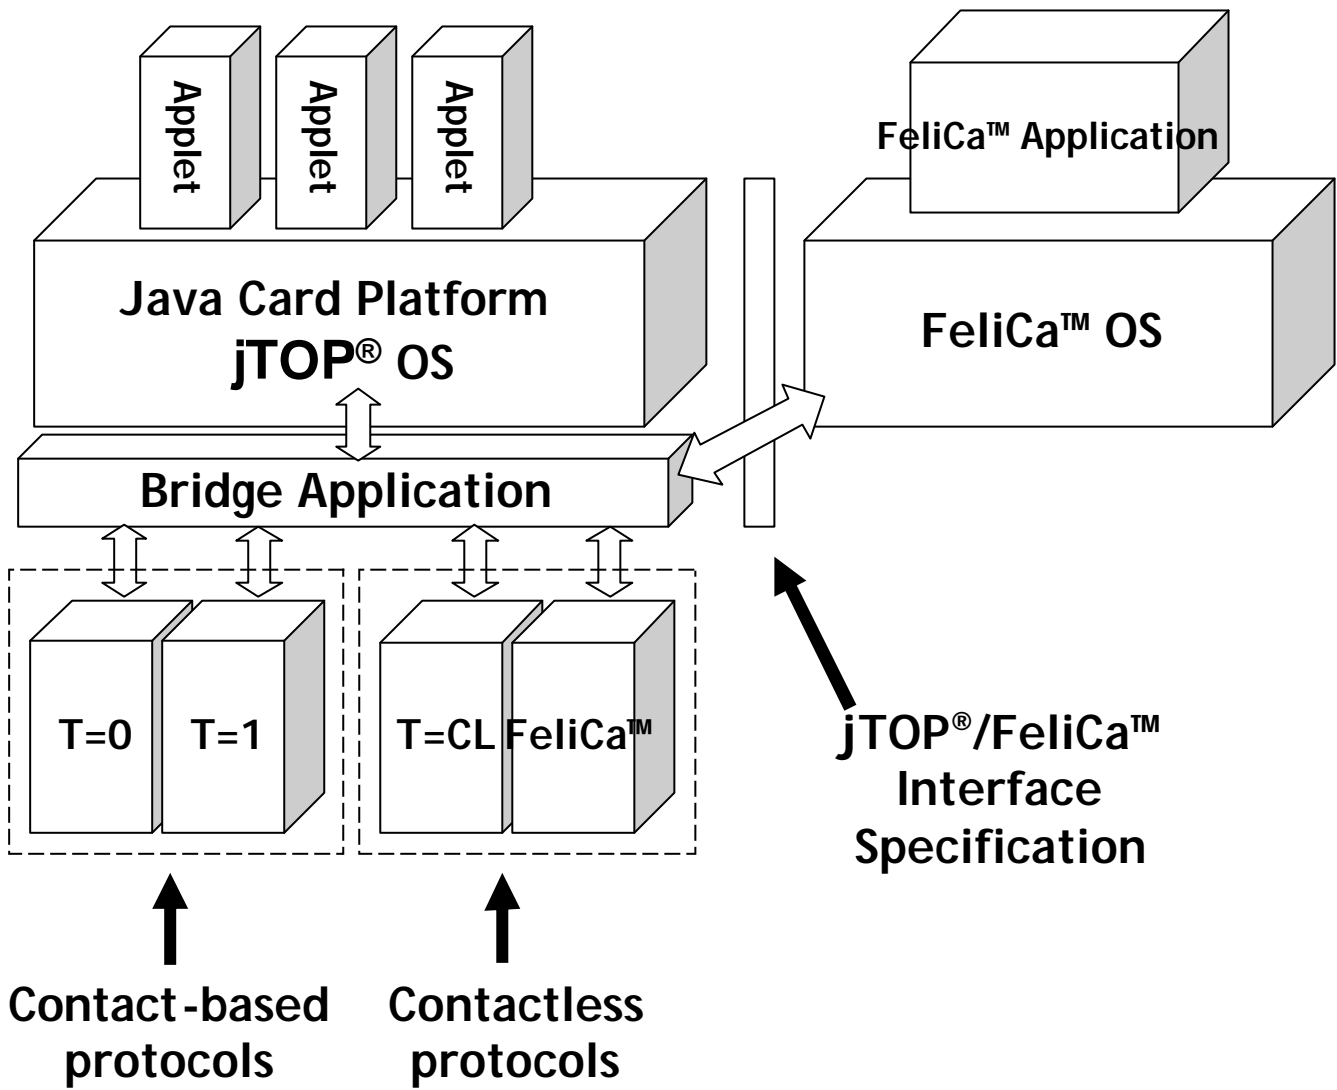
Applet
Applet
Applet

FeliCa™ Application

Java Card Platform
jTOP® OS

FeliCa™ OS

Bridge Application

T=0
T=1
T=CL
FeliCa™

jTOP®/FeliCa™ Interface Specification

Contact-based protocols

Contactless protocols